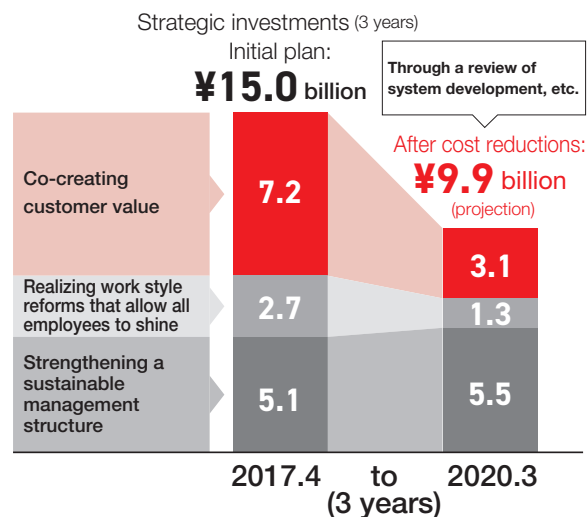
Strategic investments (3 years)
Initial plan:
¥15.0 billion

Through a review of system development, etc.

After cost reductions:
¥9.9 billion
(projection)

Co-creating customer value

Realizing work style reforms that allow all employees to shine

Strengthening a sustainable management structure

7.2
2.7
5.1

3.1
1.3
5.5

2017.4 to 2020.3
(3 years)